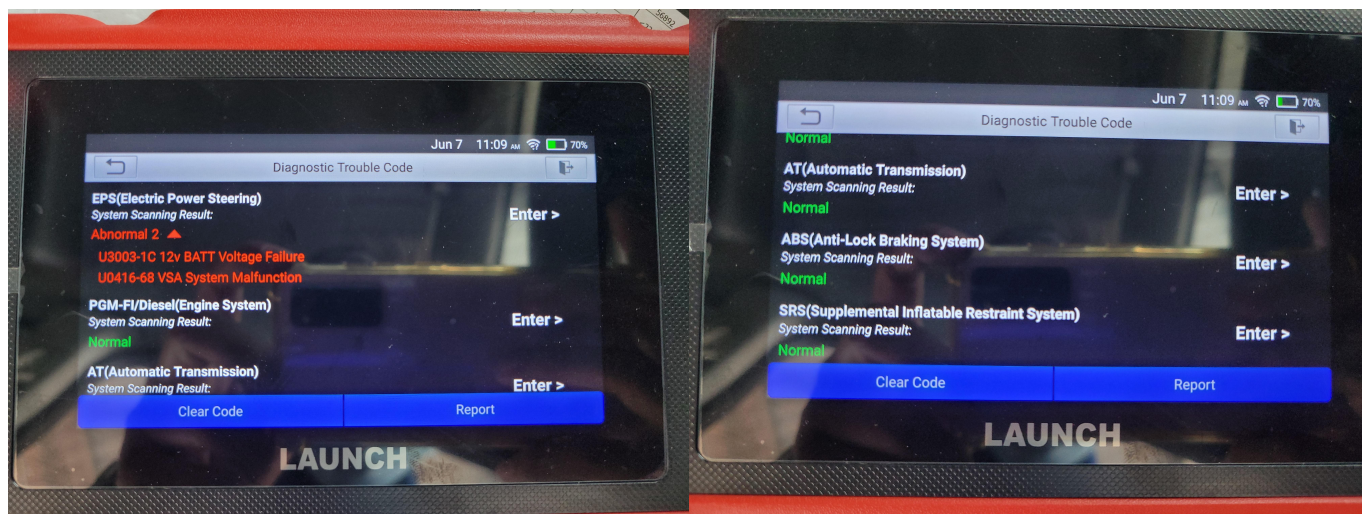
Jun 7 11:09 AM 70%

Diagnostic Trouble Code

EPS(Electric Power Steering)
System Scanning Result:
Abnormal 2
U3003-1C 12v BATT Voltage Failure
U0416-68 VSA System Malfunction

Enter >

PGM-FI/Diesel(Engine System)
System Scanning Result:
Normal

Enter >

AT(Automatic Transmission)
System Scanning Result:

Enter >

Clear Code | Report

LAUNCH

Jun 7 11:09 AM 70%

Diagnostic Trouble Code

Normal

AT(Automatic Transmission)
System Scanning Result:
Normal

Enter >

ABS(Anti-Lock Braking System)
System Scanning Result:
Normal

Enter >

SRS(Supplemental Inflatable Restraint System)
System Scanning Result:
Normal

Enter >

Clear Code | Report

LAUNCH